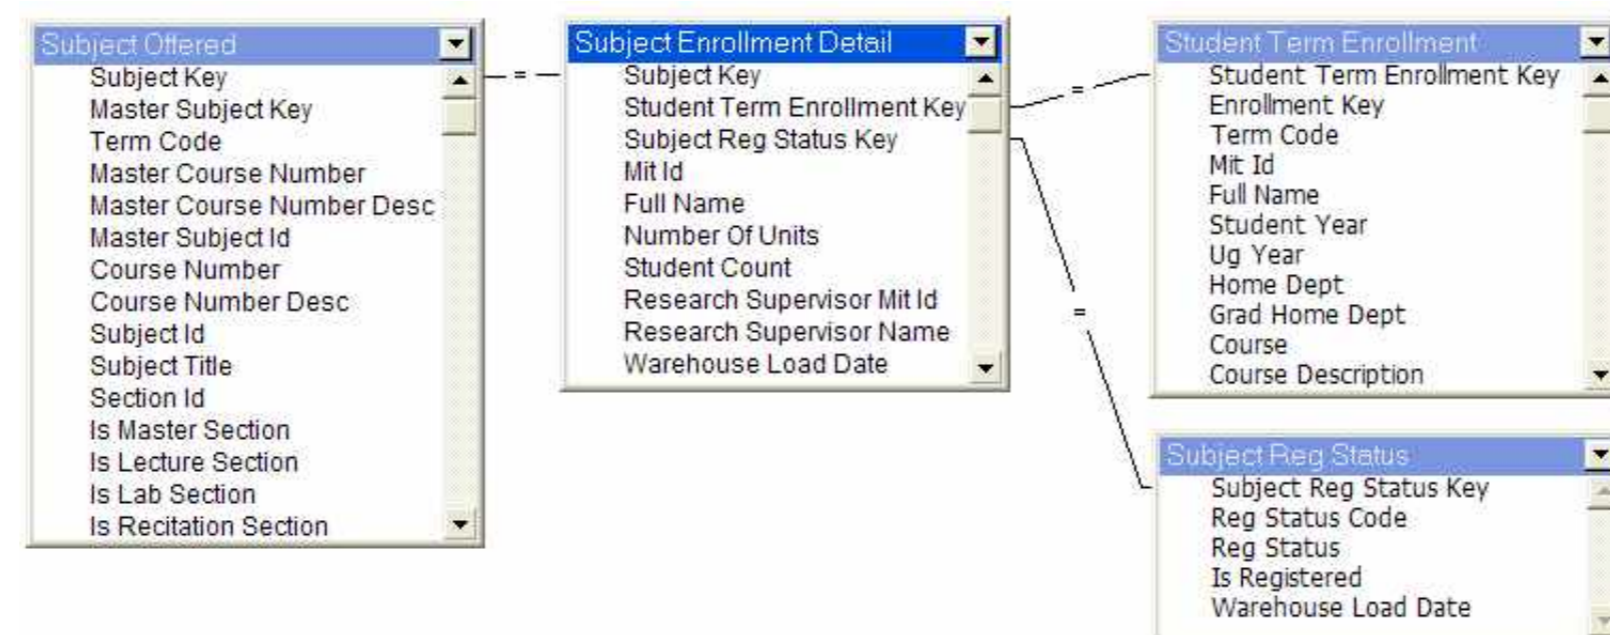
Subject Offered
Subject Key
Master Subject Key
Term Code
Master Course Number
Master Course Number Desc
Master Subject Id
Course Number
Course Number Desc
Subject Id
Subject Title
Section Id
Is Master Section
Is Lecture Section
Is Lab Section
Is Recitation Section

=

Subject Enrollment Detail
Subject Key
Student Term Enrollment Key
Subject Reg Status Key
Mit Id
Full Name
Number Of Units
Student Count
Research Supervisor Mit Id
Research Supervisor Name
Warehouse Load Date

=

=

Student Term Enrollment
Student Term Enrollment Key
Enrollment Key
Term Code
Mit Id
Full Name
Student Year
Ug Year
Home Dept
Grad Home Dept
Course
Course Description

Subject Reg Status
Subject Reg Status Key
Reg Status Code
Reg Status
Is Registered
Warehouse Load Date